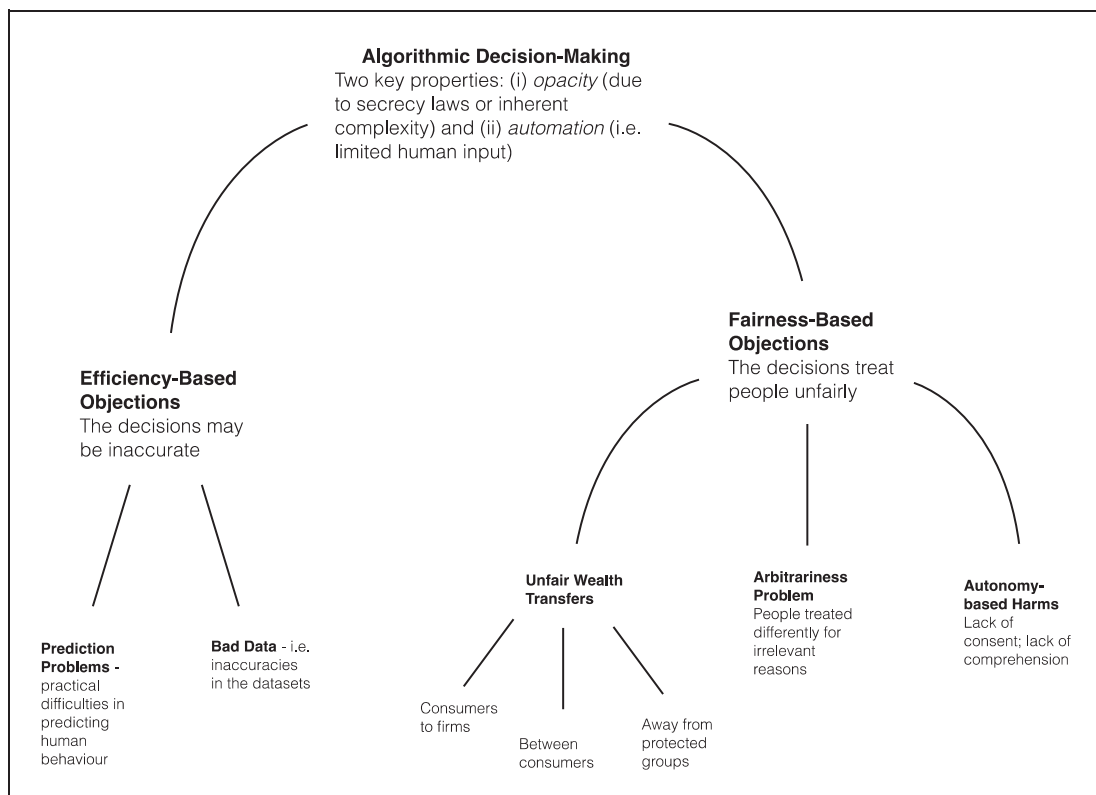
**Algorithmic Decision-Making**
Two key properties: (i) *opacity* (due to secrecy laws or inherent complexity) and (ii) *automation* (i.e. limited human input)

**Efficiency-Based Objections**
The decisions may be inaccurate

**Fairness-Based Objections**
The decisions treat people unfairly

**Prediction Problems -** practical difficulties in predicting human behaviour

**Bad Data** - i.e. inaccuracies in the datasets

**Unfair Wealth Transfers**

**Arbitrariness Problem**
People treated differently for irrelevant reasons

**Autonomy-based Harms**
Lack of consent; lack of comprehension

Consumers to firms

Between consumers

Away from protected groups